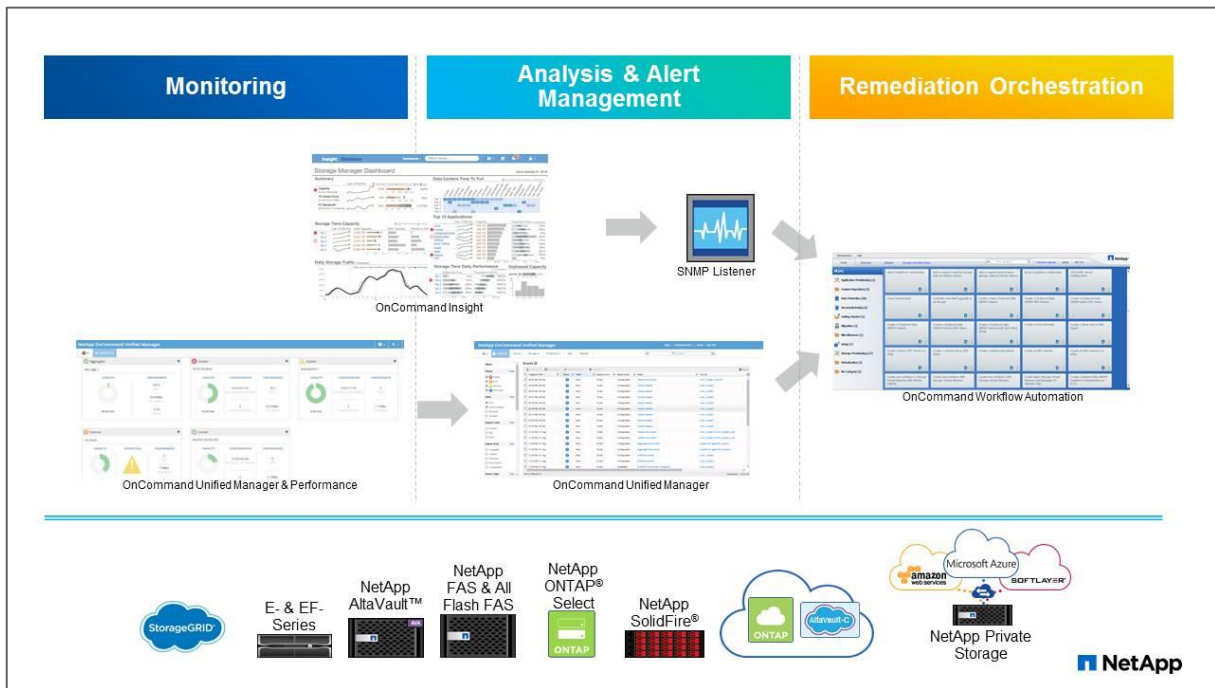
Monitoring

Analysis & Alert Management

Remediation Orchestration

Storage Manager Dashboard

OnCommand Insight

SNMP Listener

OnCommand Workflow Automation

NetApp OnCommand Unified Manager

OnCommand Unified Manager & Performance

NetApp OnCommand Unified Manager

OnCommand Unified Manager

StorageGRID

E- & EF-Series

NetApp AltaVault™

NetApp FAS & All Flash FAS

NetApp ONTAP® Select

ONTAP

NetApp SolidFire®

ONTAP

AltaVault-C

amazon web services

Microsoft Azure

SOFTLAYER

NetApp Private Storage

NetApp